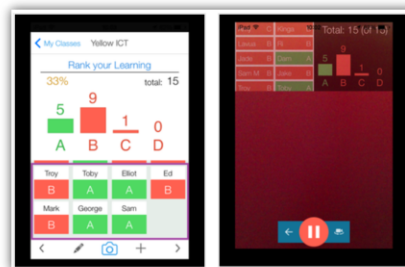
< My Classes Yellow ICT

Rank your Learning

33% total: 15

5 9 1 0

A B C D

| Troy | Toby | Elliot | Ed |
|---|---|---|---|
| B | A | A | B |
| Mark | George | Sam | |
| B | A | A | |

Total: 15 (of 1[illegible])

| C | Kings | H |
|---|---|---|
| Lewis | R | |
| Jade | Dan | |
| Sam M | Jake | |
| Sam | Sam | |
| Leo | | |

5 9 1 0

A B C D